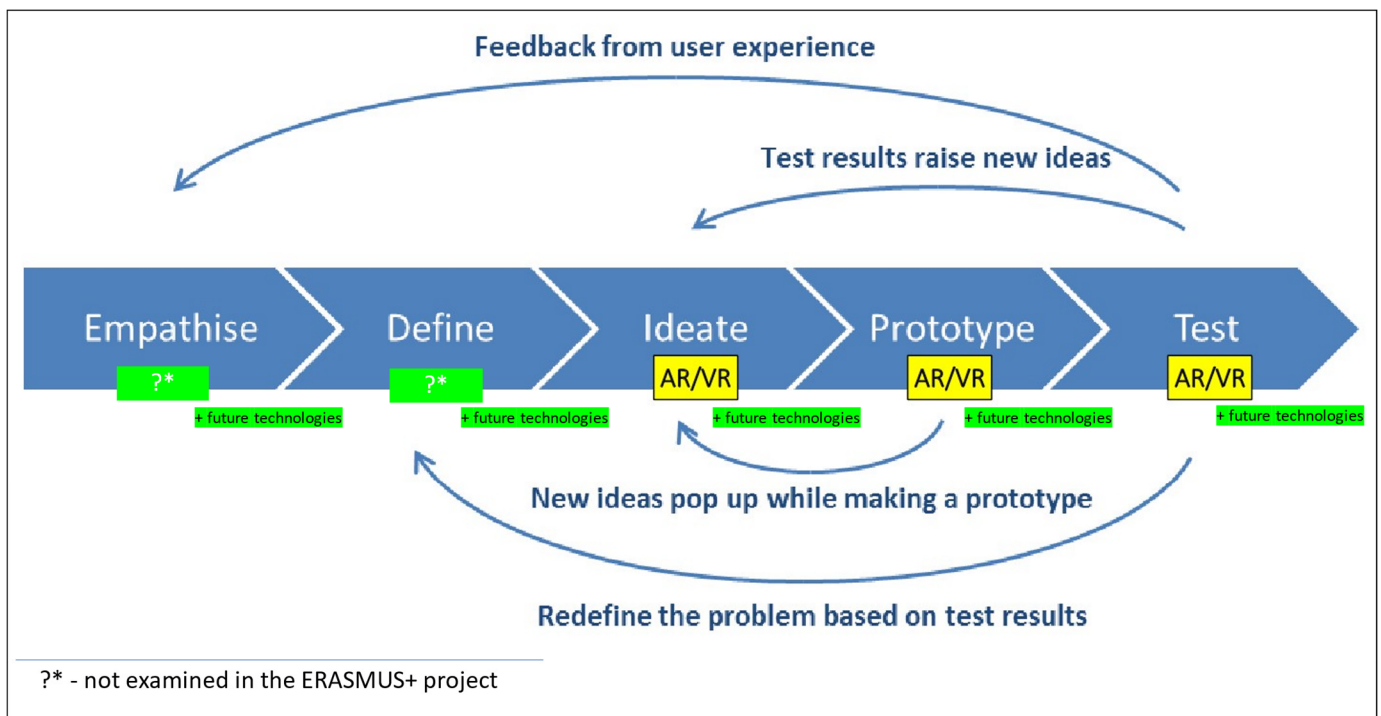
Feedback from user experience

Test results raise new ideas

Empathise
?*
+ future technologies

Define
?*
+ future technologies

Ideate
AR/VR
+ future technologies

Prototype
AR/VR
+ future technologies

Test
AR/VR
+ future technologies

New ideas pop up while making a prototype

Redefine the problem based on test results

?* - not examined in the ERASMUS+ project